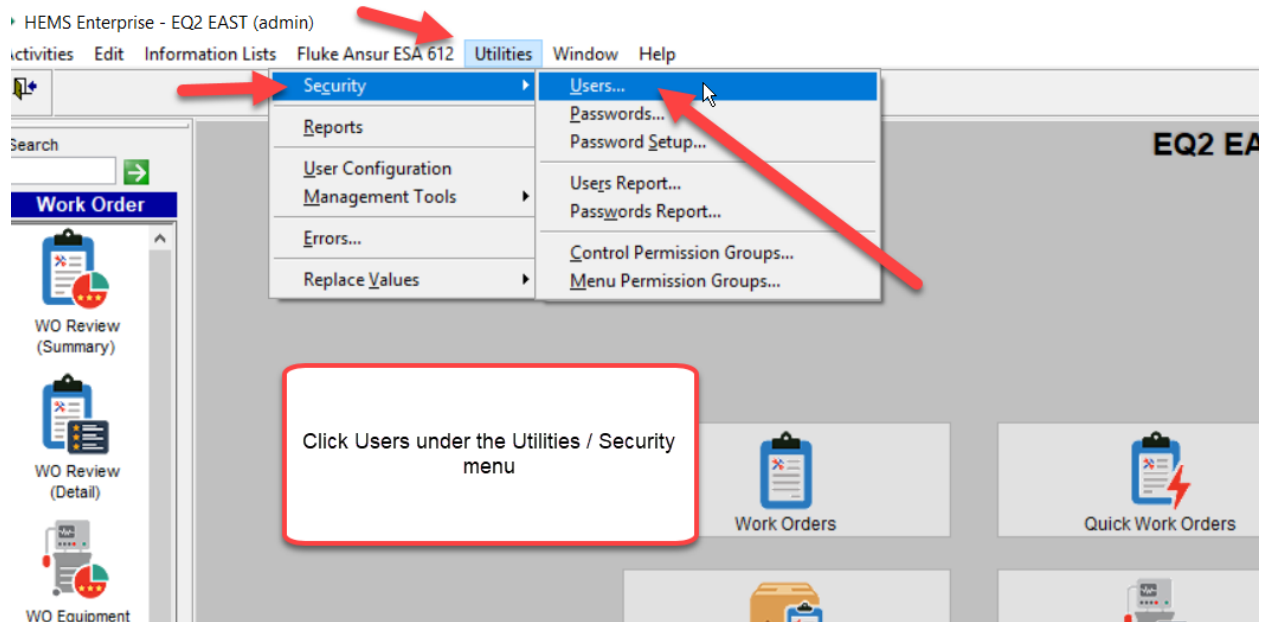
HEMS Enterprise - EQ2 EAST (admin)

ctivities Edit Information Lists Fluke Ansur ESA 612 Utilities Window Help

Security
Reports
User Configuration
Management Tools
Errors...
Replace Values

Users...
Passwords...
Password Setup...
Users Report...
Passwords Report...
Control Permission Groups...
Menu Permission Groups...

Search

Work Order

WO Review (Summary)

WO Review (Detail)

WO Equipment

EQ2 EA

Click Users under the Utilities / Security menu

Work Orders

Quick Work Orders